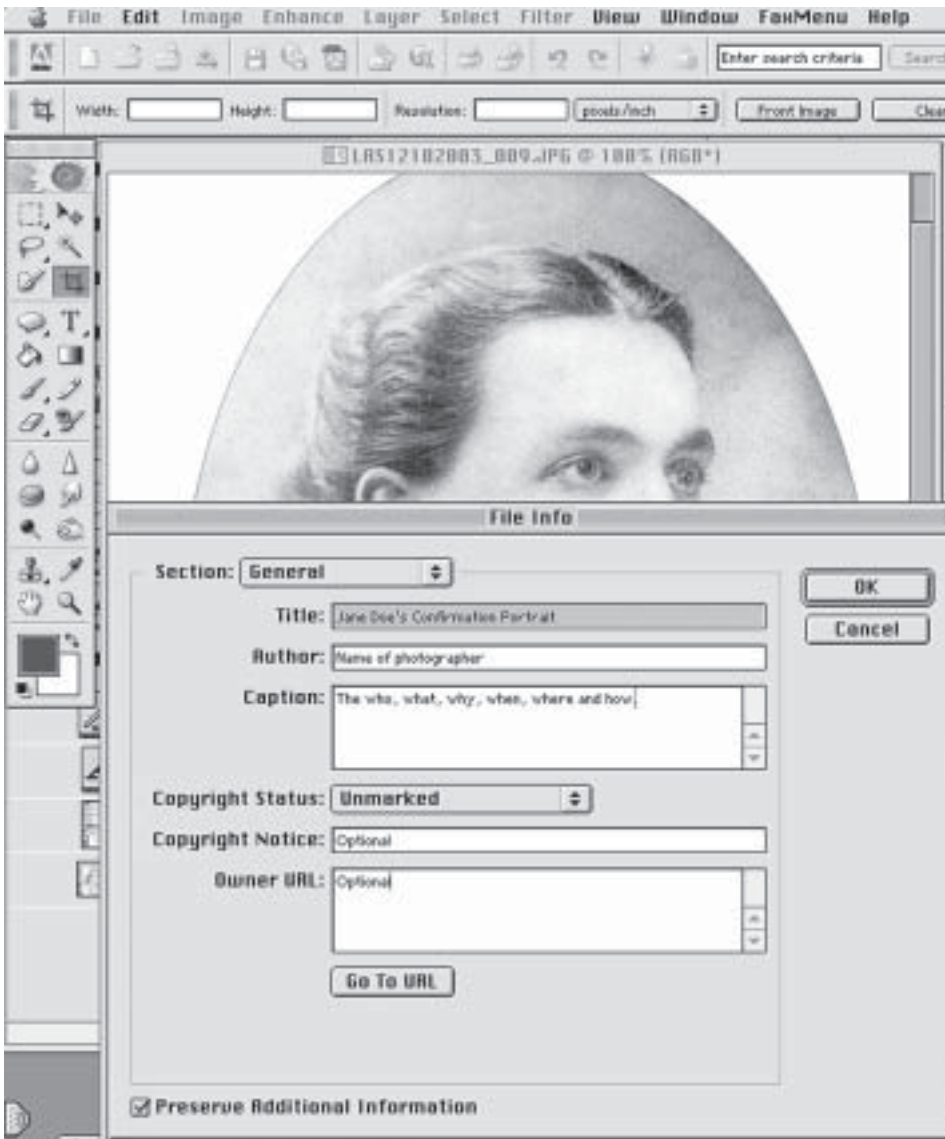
File Edit Image Enhance Layer Select Filter View Window FaxMenu Help

Enter search criteria Searc

Width: Height: Resolution: pixels/inch Front Image Clea

LAS12182003_009.JPG @ 100% (RGB*)

File Info

Section: General

Title: Jane Doe's Confirmation Portrait

Author: Name of photographer

Caption: The who, what, why, when, where and how

Copyright Status: Unmarked

Copyright Notice: Optional

Owner URL: Optional

Go To URL

OK

Cancel

Preserve Additional Information